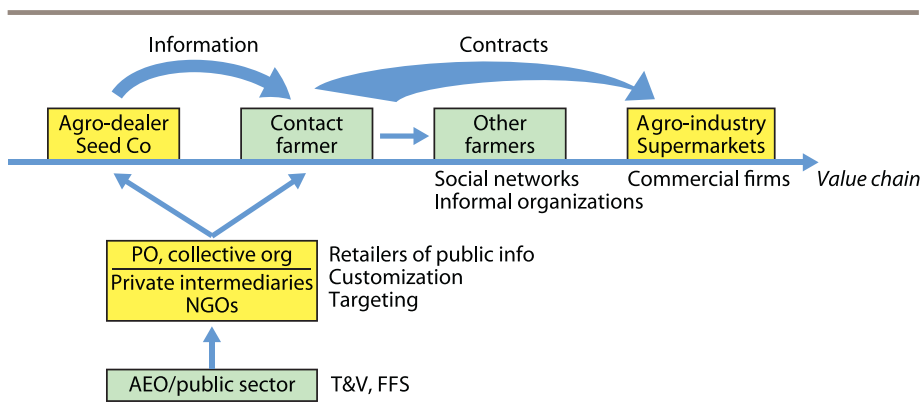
Information

Contracts

Agro-dealer
Seed Co

Contact
farmer

Other
farmers

Agro-industry
Supermarkets

Social networks
Informal organizations

Commercial firms

Value chain

PO, collective org
Private intermediaries
NGOs

Retailers of public info
Customization
Targeting

AEO/public sector

T&V, FFS